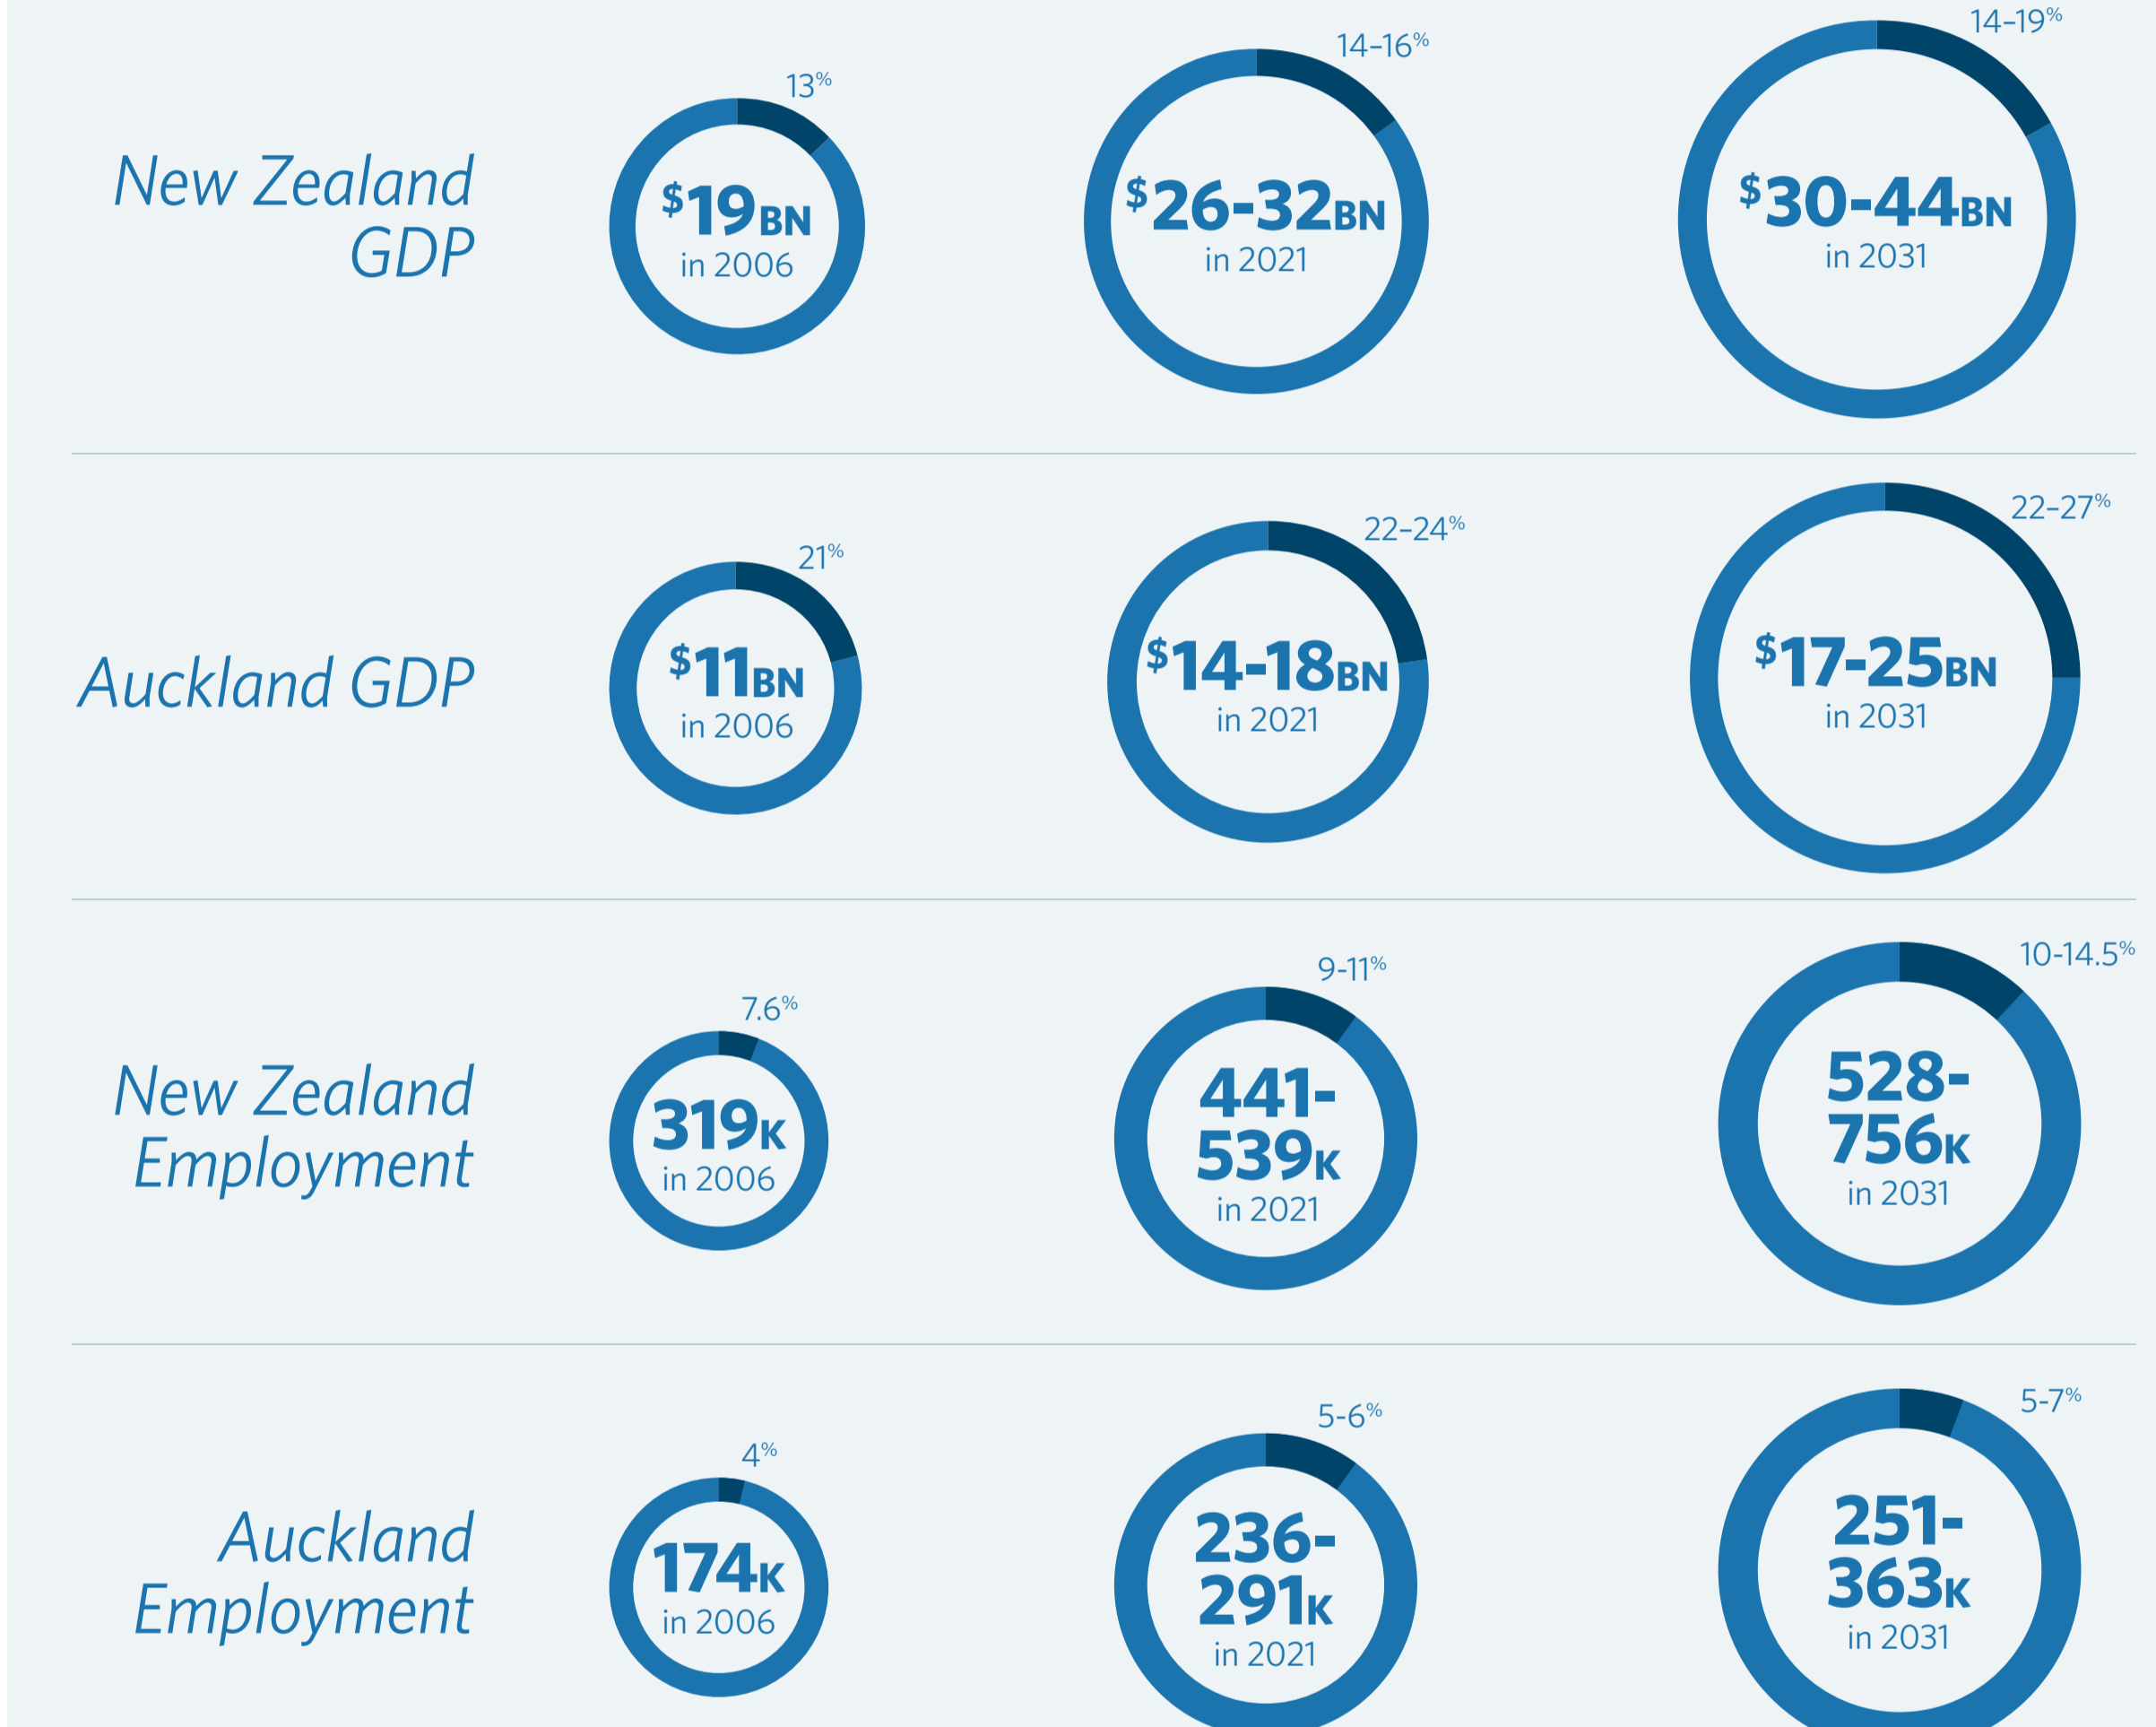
New Zealand GDP

13%
$19BN
in 2006

14–16%
$26-32BN
in 2021

14–19%
$30-44BN
in 2031

Auckland GDP

21%
$11BN
in 2006

22–24%
$14-18BN
in 2021

22–27%
$17-25BN
in 2031

New Zealand Employment

7.6%
319K
in 2006

9-11%
441-539K
in 2021

10-14.5%
528-756K
in 2031

Auckland Employment

4%
174K
in 2006

5-6%
236-291K
in 2021

5-7%
251-363K
in 2031